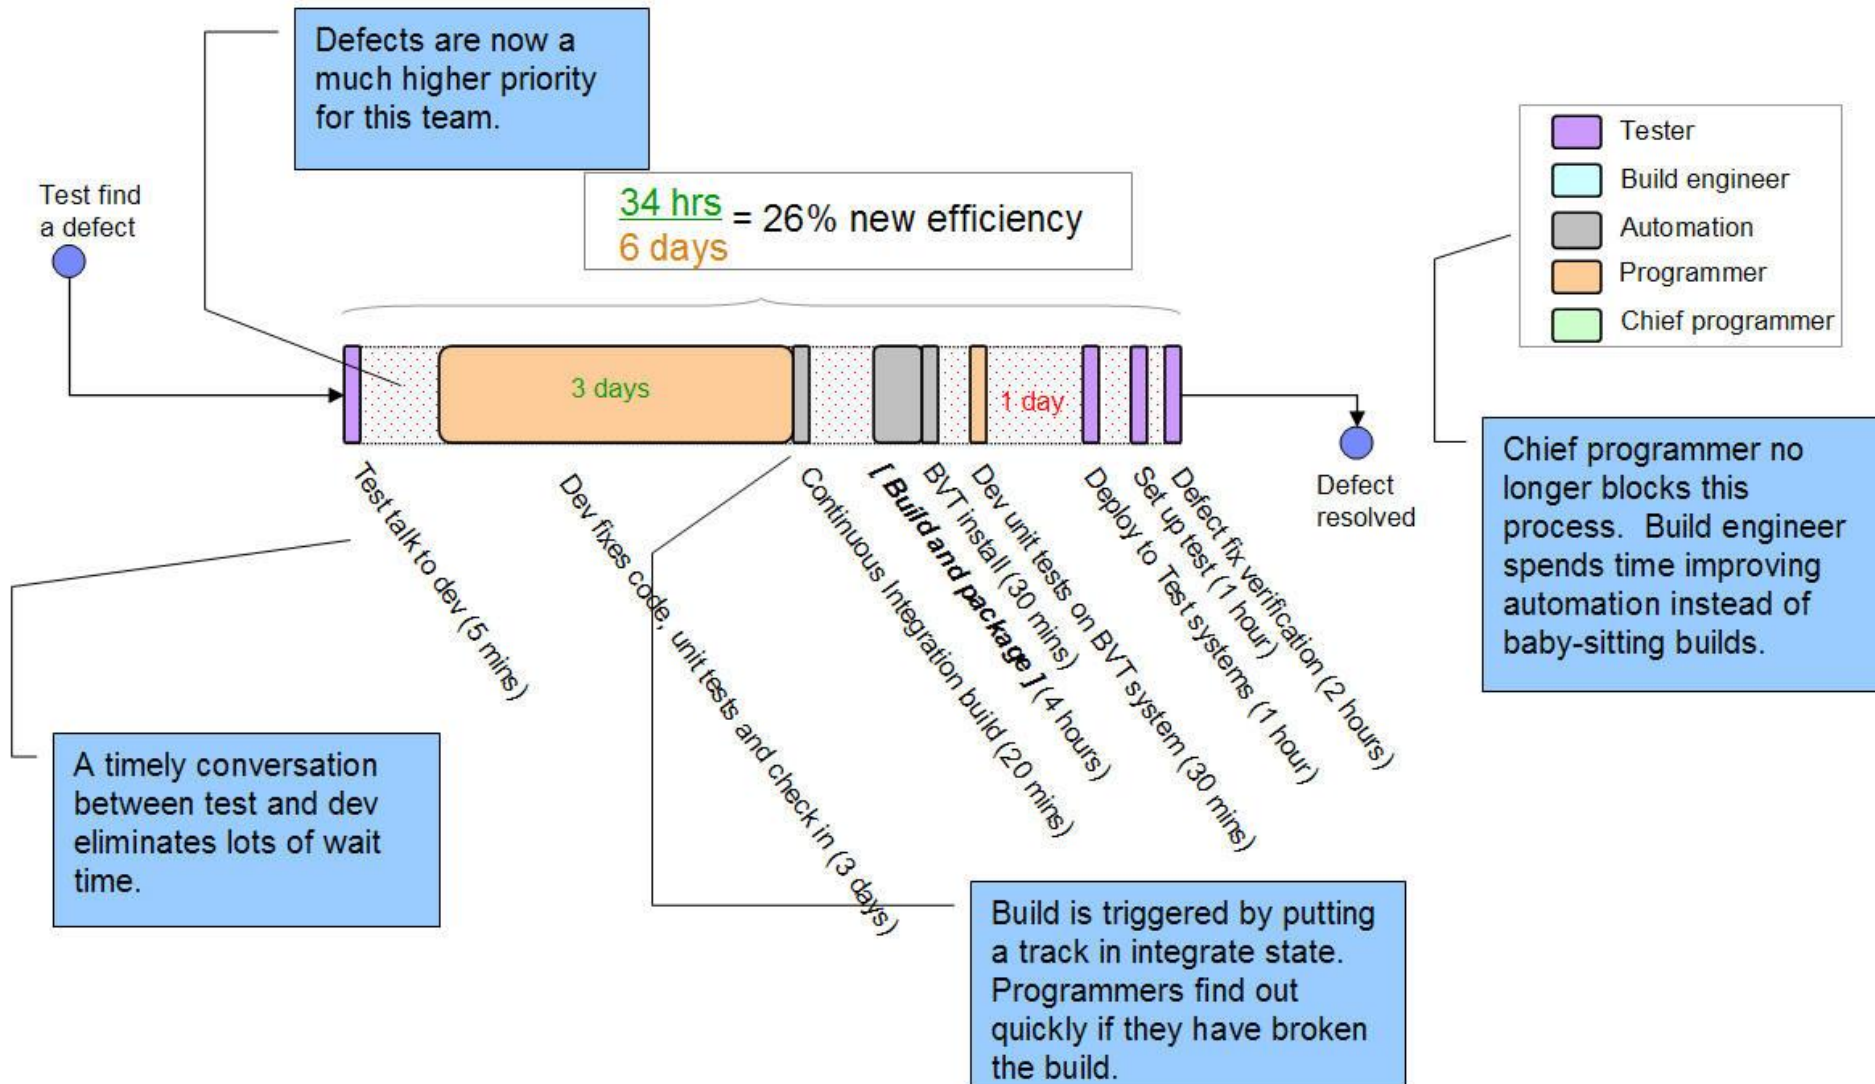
Defects are now a much higher priority for this team.

Test find a defect

$\frac{34\ hrs}{6\ days}$ = 26% new efficiency

Tester
Build engineer
Automation
Programmer
Chief programmer

3 days

1 day

Defect resolved

Test talk to dev (5 mins)

Dev fixes code, unit tests and check in (3 days)

Continuous Integration build (20 mins)

[ Build and package ] (4 hours)

BVT install (30 mins)

Dev unit tests on BVT system (30 mins)

Deploy to Test systems (1 hour)

Set up test (1 hour)

Defect fix verification (2 hours)

Chief programmer no longer blocks this process. Build engineer spends time improving automation instead of baby-sitting builds.

A timely conversation between test and dev eliminates lots of wait time.

Build is triggered by putting a track in integrate state. Programmers find out quickly if they have broken the build.